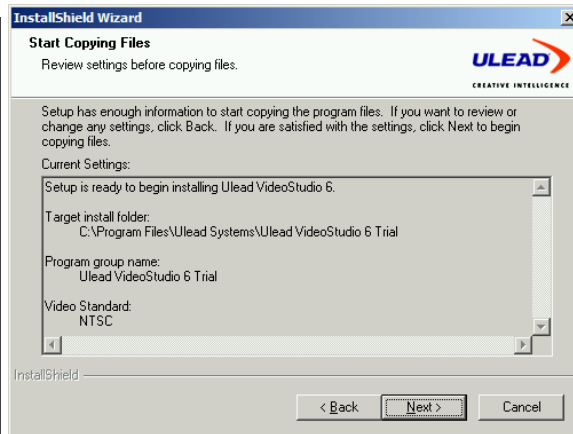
InstallShield Wizard

Start Copying Files

Review settings before copying files.

ULEAD
CREATIVE INTELLIGENCE

Setup has enough information to start copying the program files. If you want to review or change any settings, click Back. If you are satisfied with the settings, click Next to begin copying files.

Current Settings:

Setup is ready to begin installing Ulead VideoStudio 6.

Target install folder:
C:\Program Files\Ulead Systems\Ulead VideoStudio 6 Trial

Program group name:
Ulead VideoStudio 6 Trial

Video Standard:
NTSC

InstallShield

< Back
Next >
Cancel